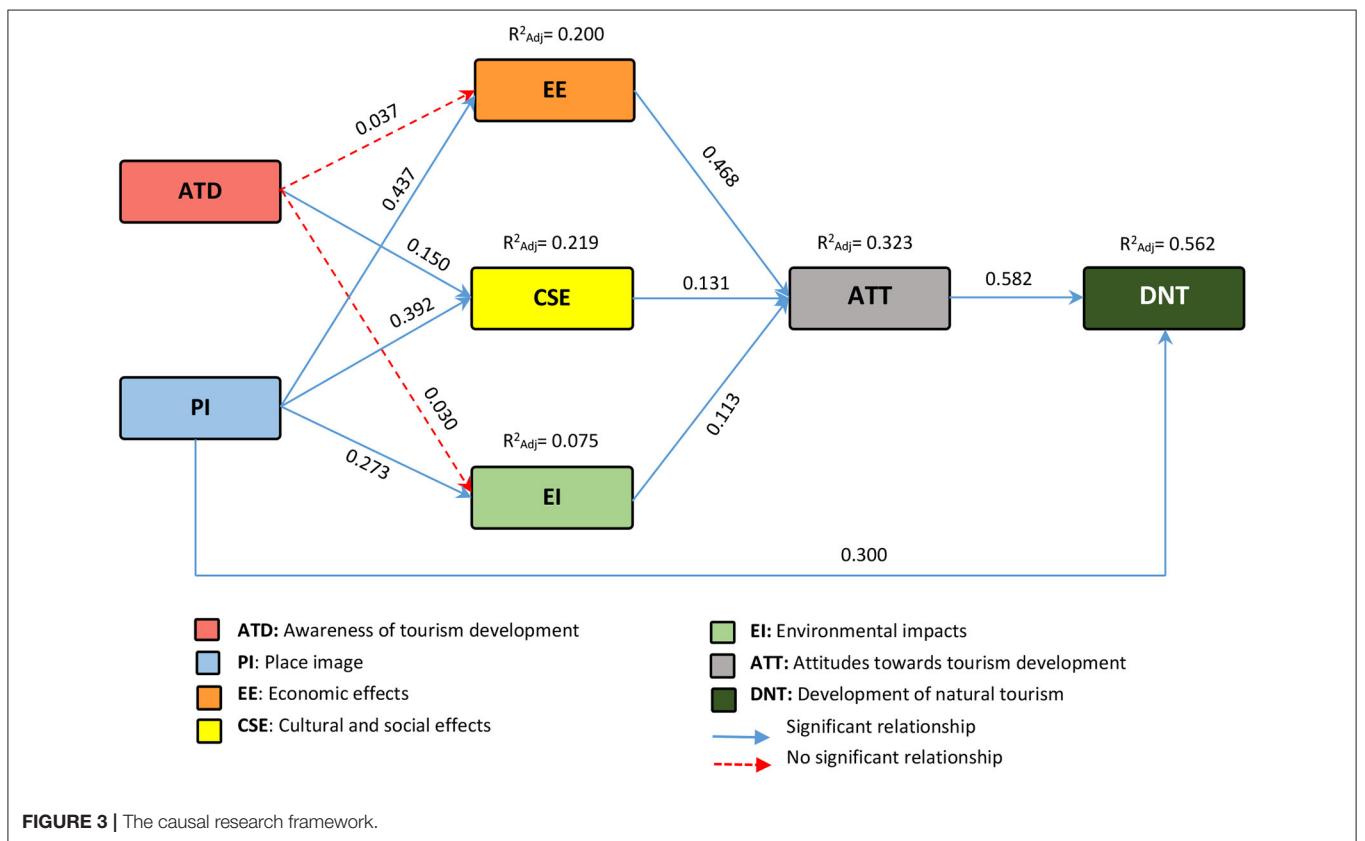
$R^2_{Adj}$= 0.200

EE

0.037

ATD

0.437

0.468

0.150

$R^2_{Adj}$= 0.219

$R^2_{Adj}$= 0.323

$R^2_{Adj}$= 0.562

CSE

0.131

ATT

0.582

DNT

0.392

PI

0.030

0.113

$R^2_{Adj}$= 0.075

0.273

EI

0.300

**ATD:** Awareness of tourism development

**PI**: Place image

**EE**: Economic effects

**CSE**: Cultural and social effects

**EI:** Environmental impacts

**ATT:** Attitudes towards tourism development

**DNT:** Development of natural tourism

Significant relationship

No significant relationship

**FIGURE 3 |** The causal research framework.